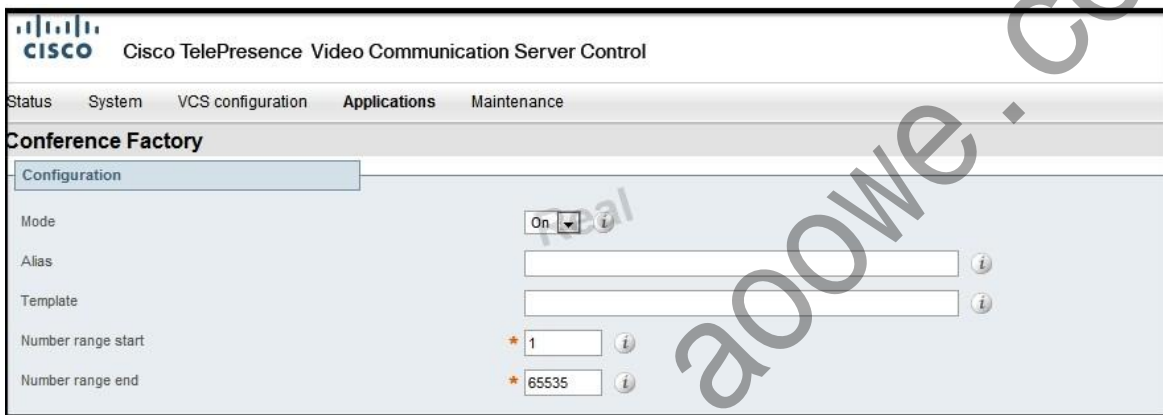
CISCO Cisco TelePresence Video Communication Server Control

Status System VCS configuration Applications Maintenance

Conference Factory

Configuration

Mode On

Alias

Template

Number range start * 1

Number range end * 65535

Real

aoowe . co